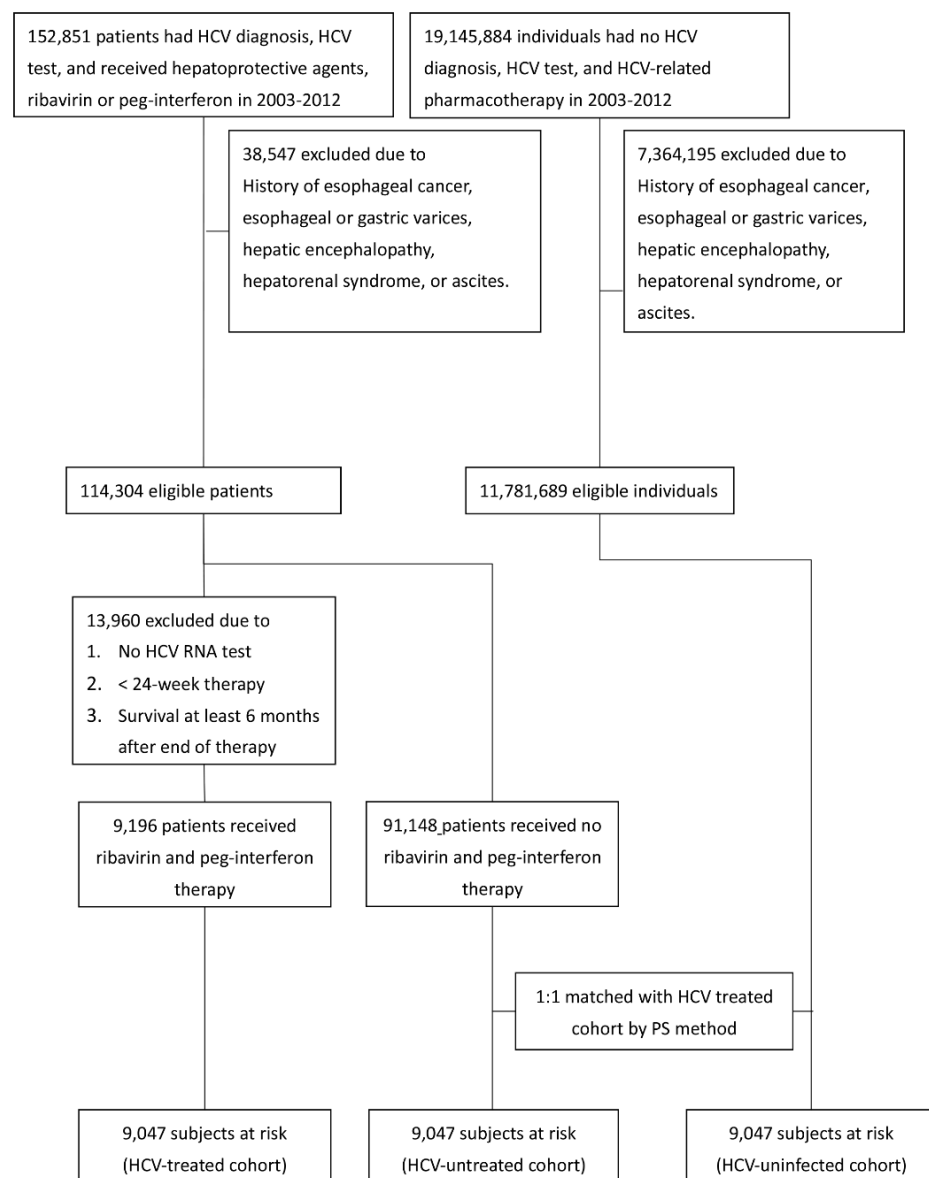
152,851 patients had HCV diagnosis, HCV test, and received hepatoprotective agents, ribavirin or peg-interferon in 2003-2012

19,145,884 individuals had no HCV diagnosis, HCV test, and HCV-related pharmacotherapy in 2003-2012

38,547 excluded due to
History of esophageal cancer, esophageal or gastric varices, hepatic encephalopathy, hepatorenal syndrome, or ascites.

7,364,195 excluded due to
History of esophageal cancer, esophageal or gastric varices, hepatic encephalopathy, hepatorenal syndrome, or ascites.

114,304 eligible patients

11,781,689 eligible individuals

13,960 excluded due to
1. No HCV RNA test
2. < 24-week therapy
3. Survival at least 6 months after end of therapy

9,196 patients received ribavirin and peg-interferon therapy

91,148 patients received no ribavirin and peg-interferon therapy

1:1 matched with HCV treated cohort by PS method

9,047 subjects at risk (HCV-treated cohort)

9,047 subjects at risk (HCV-untreated cohort)

9,047 subjects at risk (HCV-uninfected cohort)